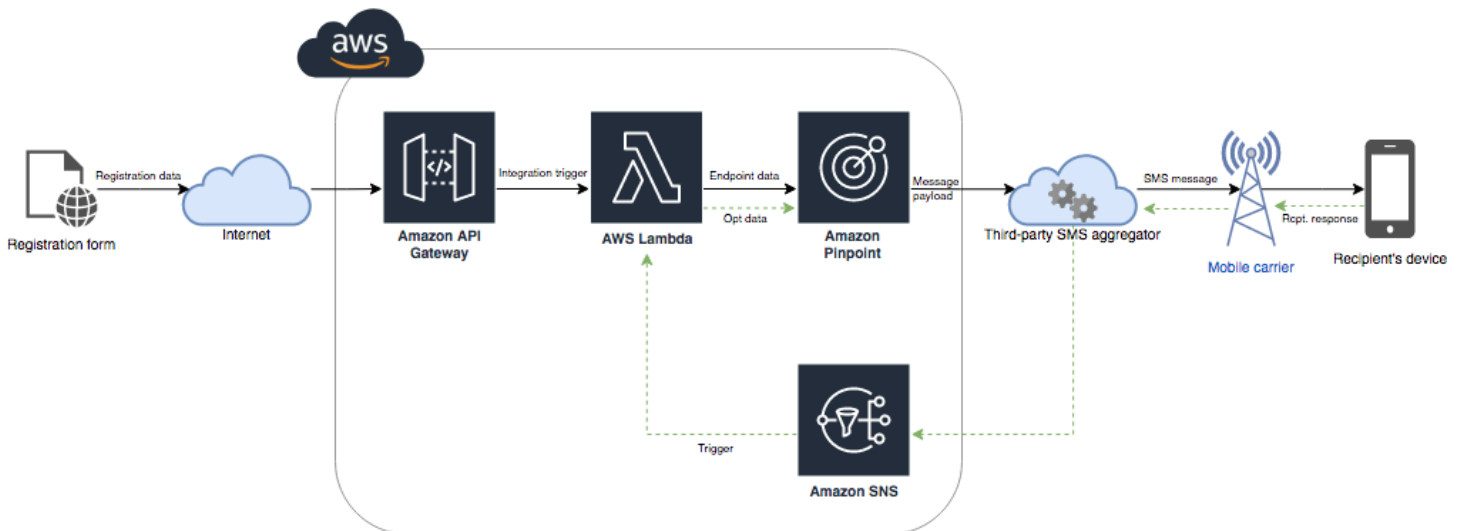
aws

Registration data

Registration form

Internet

Amazon API Gateway

Integration trigger

AWS Lambda

Endpoint data

Opt data

Amazon Pinpoint

Message payload

Third-party SMS aggregator

SMS message

Rcpt. response

Mobile carrier

Recipient's device

Trigger

Amazon SNS